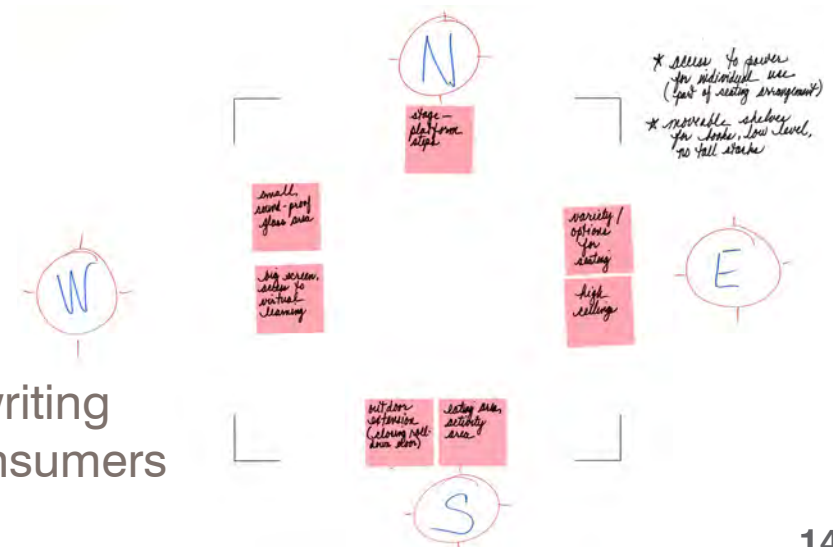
N

stage — platform steps

* access to power for individual use (part of seating arrangement)

* moveable shelves for books, low level, no tall stacks

small, sound-proof glass area

big screen, access to virtual learning

variety / options for seating

high ceilings

W

E

riting
nsumers

outdoor extension (glass roll-down door)

eating area, activity area

S

14